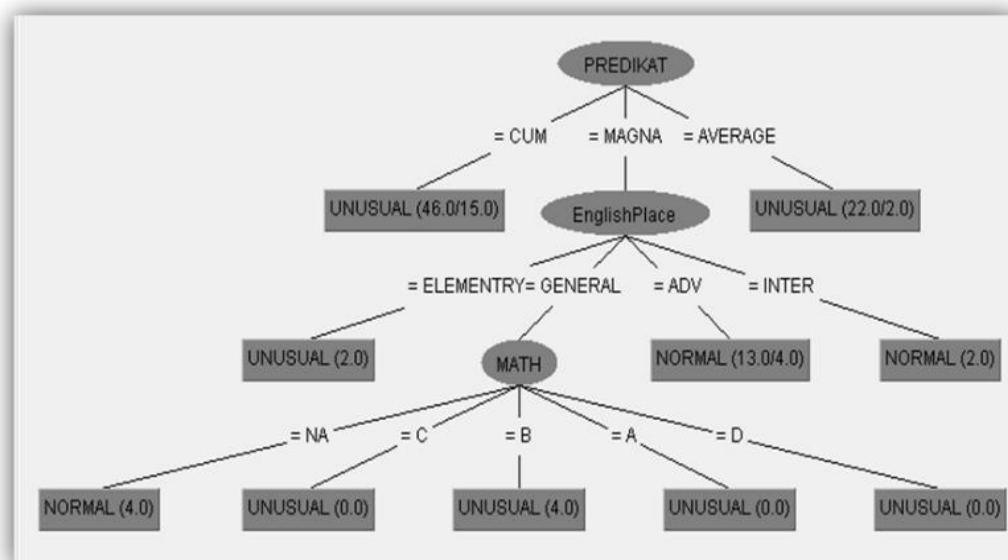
PREDIKAT

= CUM = MAGNA = AVERAGE

UNUSUAL (46.0/15.0)

EnglishPlace

UNUSUAL (22.0/2.0)

= ELEMENTRY = GENERAL = ADV = INTER

UNUSUAL (2.0)

MATH

NORMAL (13.0/4.0)

NORMAL (2.0)

= NA = C = B = A = D

NORMAL (4.0)

UNUSUAL (0.0)

UNUSUAL (4.0)

UNUSUAL (0.0)

UNUSUAL (0.0)